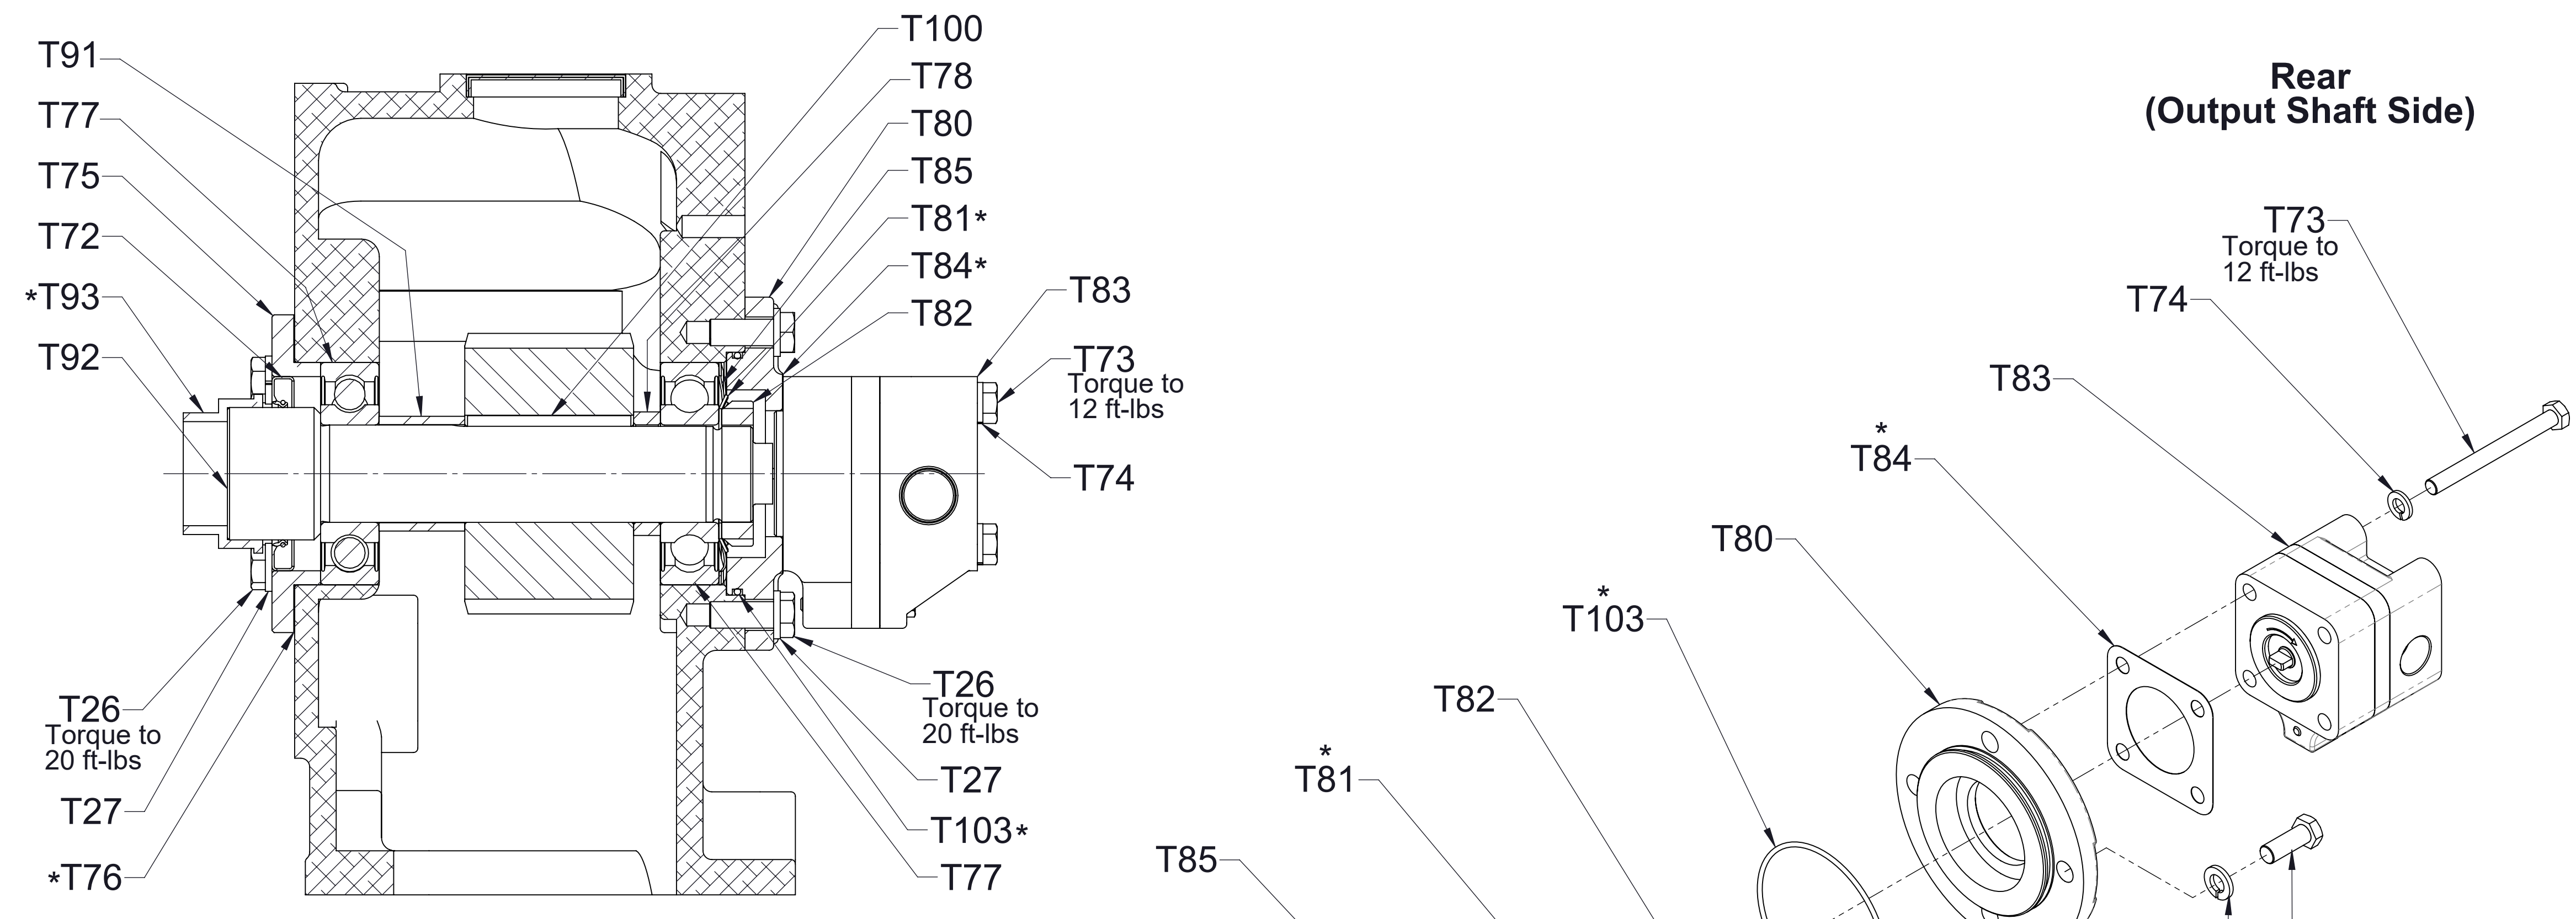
T91
T77
T75
T72
*T93
T92
T26
Torque to
20 ft-lbs
T27
*T76
T100
T78
T80
T85
T81*
T84*
T82
T83
T73
Torque to
12 ft-lbs
T74
T26
Torque to
20 ft-lbs
T27
T103*
T77

Rear
(Output Shaft Side)

T73
Torque to
12 ft-lbs
T74
T83
*
T84
T80
*
T103
T82
*
T81
T85